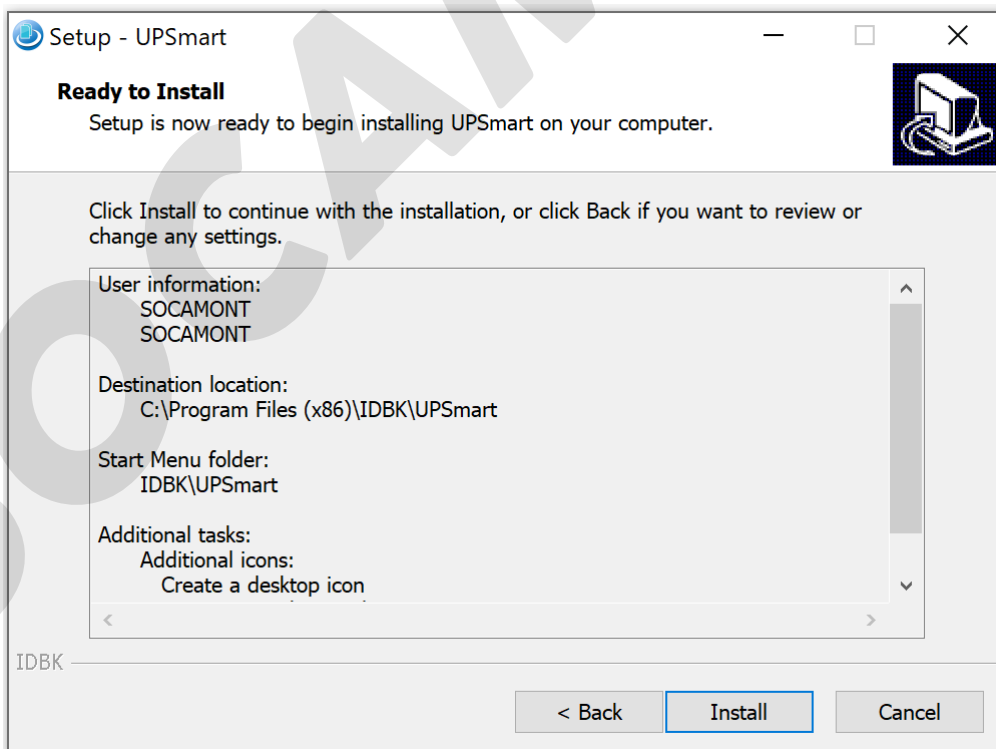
Setup - UPSmart

Ready to Install
Setup is now ready to begin installing UPSmart on your computer.

Click Install to continue with the installation, or click Back if you want to review or change any settings.

User information:
SOCAMONT
SOCAMONT

Destination location:
C:\Program Files (x86)\IDBK\UPSmart

Start Menu folder:
IDBK\UPSmart

Additional tasks:
Additional icons:
Create a desktop icon

IDBK

< Back
Install
Cancel